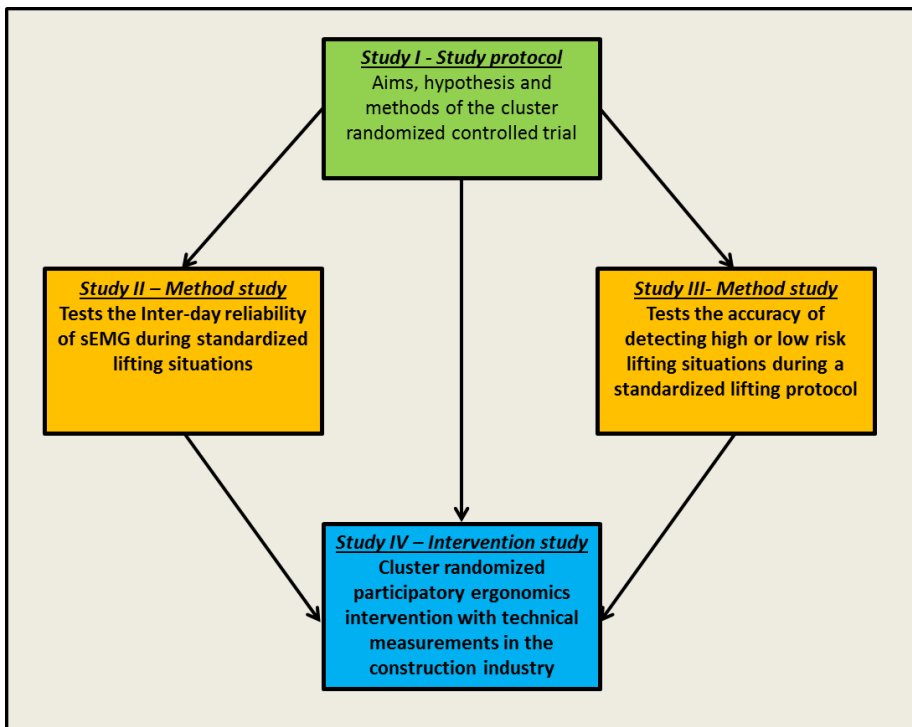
Study I - Study protocol
Aims, hypothesis and methods of the cluster randomized controlled trial

Study II – Method study
Tests the Inter-day reliability of sEMG during standardized lifting situations

Study III- Method study
Tests the accuracy of detecting high or low risk lifting situations during a standardized lifting protocol

Study IV – Intervention study
Cluster randomized participatory ergonomics intervention with technical measurements in the construction industry